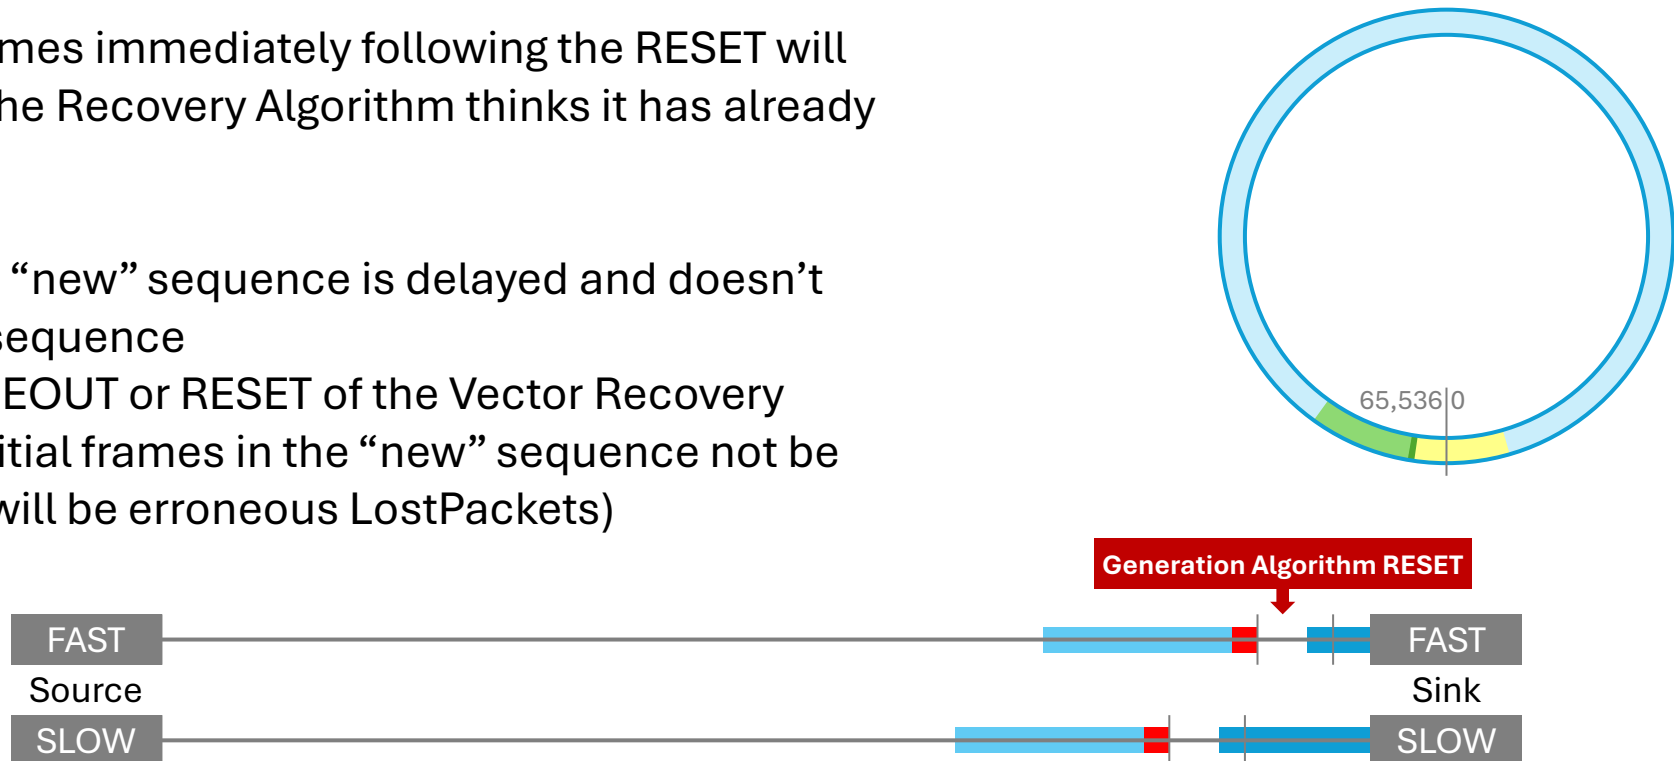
mes immediately following the RESET will he Recovery Algorithm thinks it has already

"new" sequence is delayed and doesn't sequence

EOUT or RESET of the Vector Recovery itial frames in the "new" sequence not be will be erroneous LostPackets)

65,536 0

Generation Algorithm RESET

FAST

Source

SLOW

FAST

Sink

SLOW